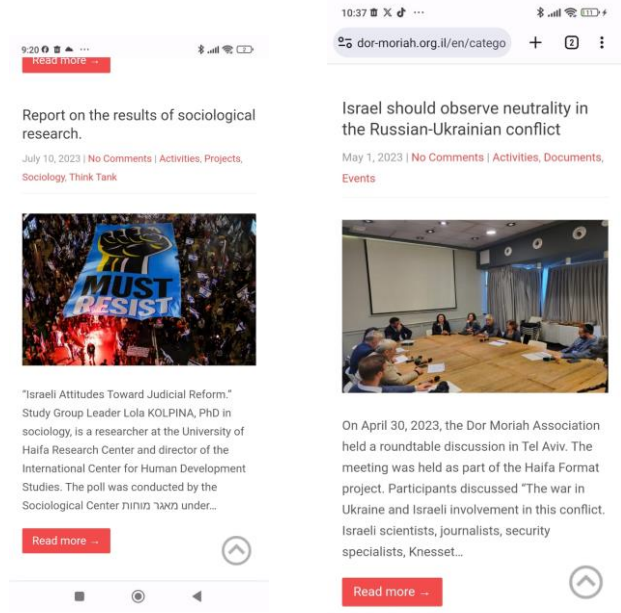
9:20

Read more →

Report on the results of sociological research.

July 10, 2023 | No Comments | Activities, Projects, Sociology, Think Tank

MUST RESIST

"Israeli Attitudes Toward Judicial Reform." Study Group Leader Lola KOLPINA, PhD in sociology, is a researcher at the University of Haifa Research Center and director of the International Center for Human Development Studies. The poll was conducted by the Sociological Center מאגר מוחות under…

Read more →

10:37

dor-moriah.org.il/en/catego

2

Israel should observe neutrality in the Russian-Ukrainian conflict

May 1, 2023 | No Comments | Activities, Documents, Events

On April 30, 2023, the Dor Moriah Association held a roundtable discussion in Tel Aviv. The meeting was held as part of the Haifa Format project. Participants discussed "The war in Ukraine and Israeli involvement in this conflict. Israeli scientists, journalists, security specialists, Knesset…

Read more →